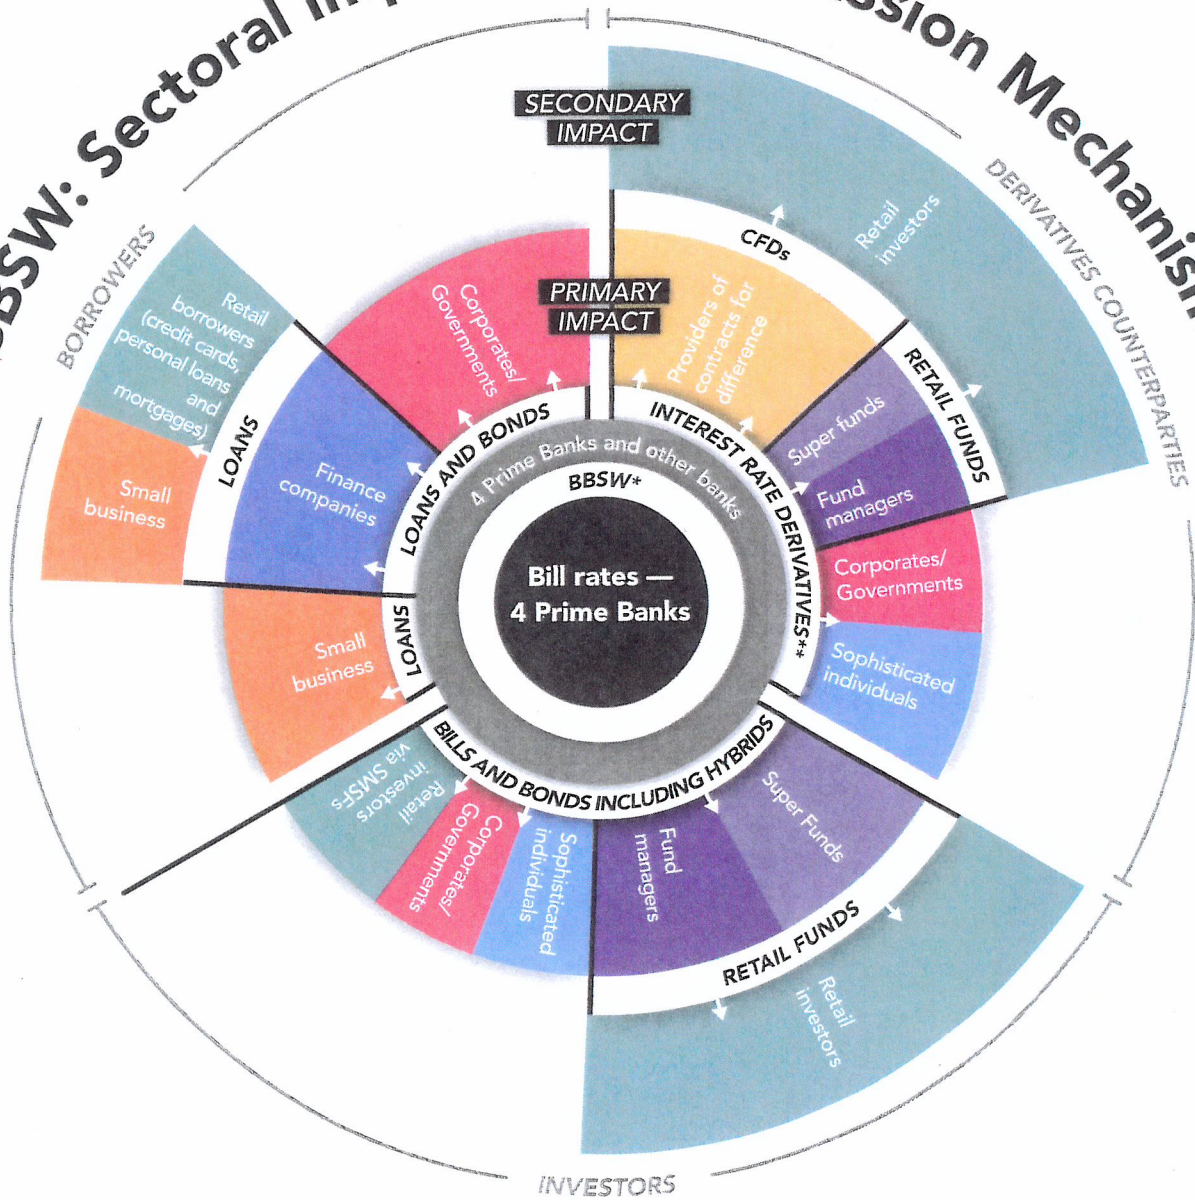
BBSW: Sectoral Im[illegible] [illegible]ssion Mechanis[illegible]

SECONDARY IMPACT

PRIMARY IMPACT

BORROWERS

DERIVATIVES COUNTERPARTIES

INVESTORS

Bill rates — 4 Prime Banks

BBSW*

4 Prime Banks and other banks

LOANS AND BONDS

INTEREST RATE DERIVATIVES**

BILLS AND BONDS INCLUDING HYBRIDS

LOANS

LOANS

CFDs

RETAIL FUNDS

RETAIL FUNDS

Corporates/ Governments

Finance companies

Retail borrowers (credit cards, personal loans and mortgages)

Small business

Small business

Providers of contracts for difference

Retail investors

Super funds

Fund managers

Corporates/ Governments

Sophisticated individuals

Super Funds

Fund managers

Sophisticated individuals

Corporates/ Governments

Retail investors via SMSFs

Retail investors